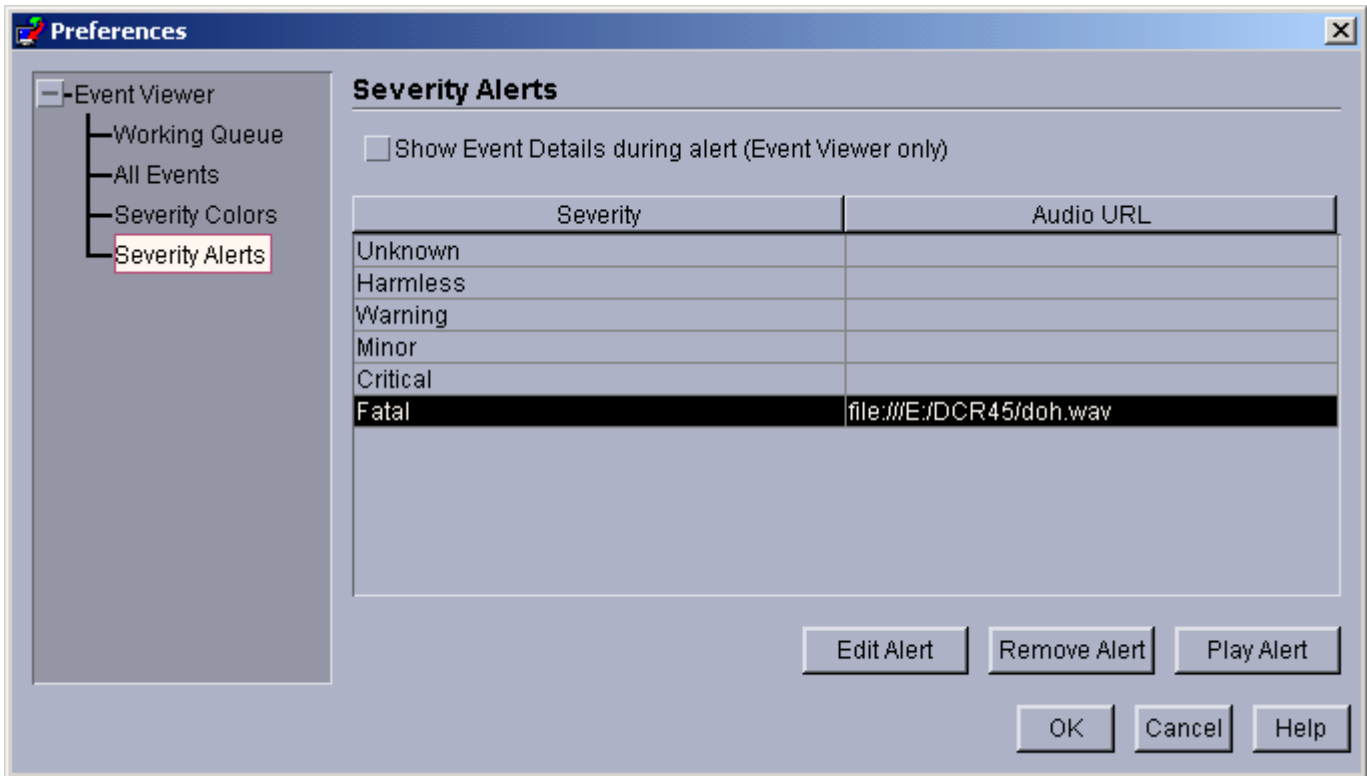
Preferences

Event Viewer
Working Queue
All Events
Severity Colors
Severity Alerts

Severity Alerts

Show Event Details during alert (Event Viewer only)

| Severity | Audio URL |
|---|---|
| Unknown | |
| Harmless | |
| Warning | |
| Minor | |
| Critical | |
| Fatal | file:///E:/DCR45/doh.wav |

Edit Alert Remove Alert Play Alert

OK Cancel Help